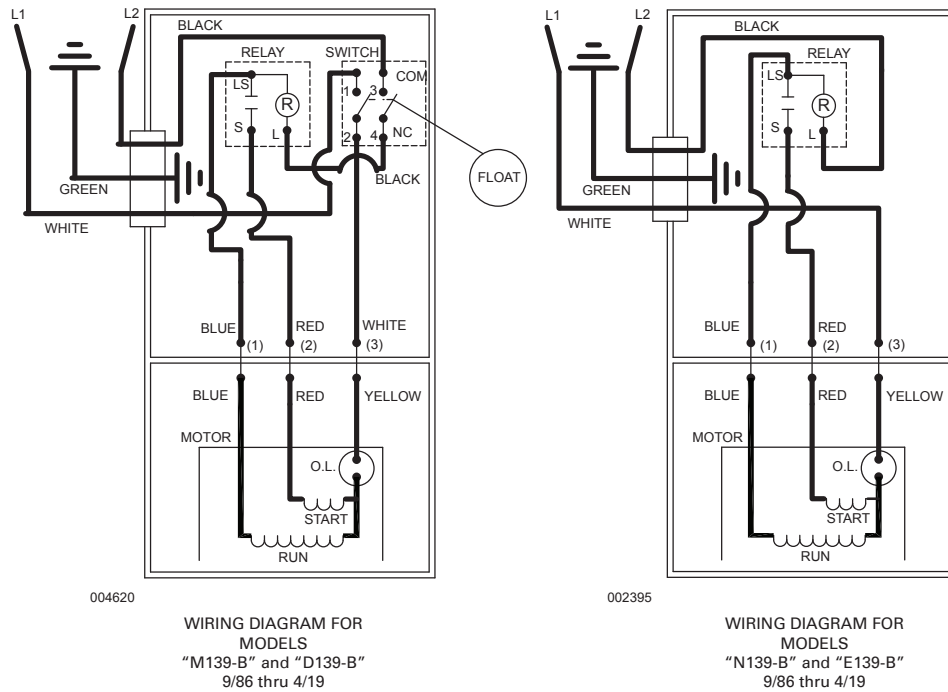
L1
L2
BLACK
RELAY
SWITCH
COM
LS
R
1
3
S
L
2
4
NC
BLACK
FLOAT
GREEN
WHITE
BLUE
(1)
RED
(2)
WHITE
(3)
BLUE
RED
YELLOW
MOTOR
O.L.
START
RUN
004620

WIRING DIAGRAM FOR MODELS "M139-B" and "D139-B" 9/86 thru 4/19

L1
L2
BLACK
RELAY
LS
R
S
L
GREEN
WHITE
BLUE
(1)
RED
(2)
(3)
BLUE
RED
YELLOW
MOTOR
O.L.
START
RUN
002395

WIRING DIAGRAM FOR MODELS "N139-B" and "E139-B" 9/86 thru 4/19